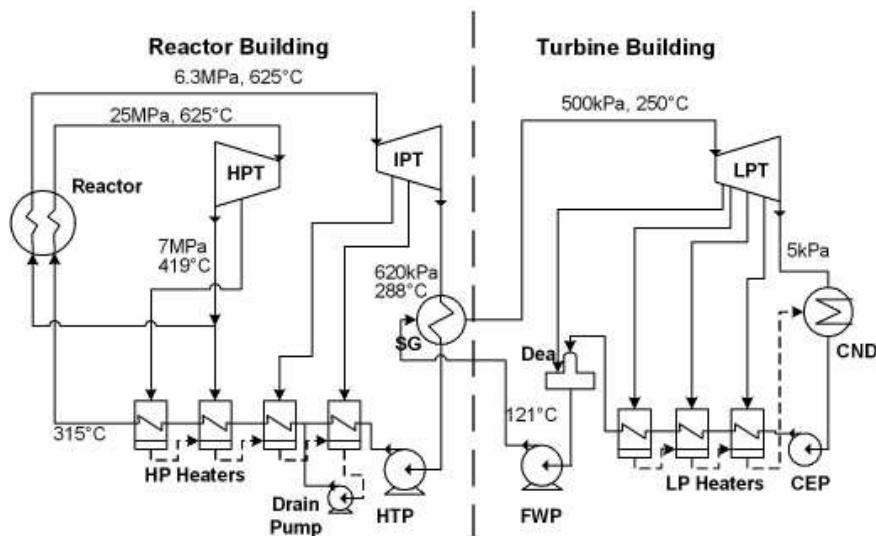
Reactor Building

Turbine Building

6.3MPa, 625°C

25MPa, 625°C

500kPa, 250°C

Reactor

HPT

IPT

LPT

7MPa
419°C

620kPa
288°C

5kPa

SG

Dea

CND

315°C

121°C

HP Heaters

LP Heaters

Drain
Pump

HTP

FWP

CEP